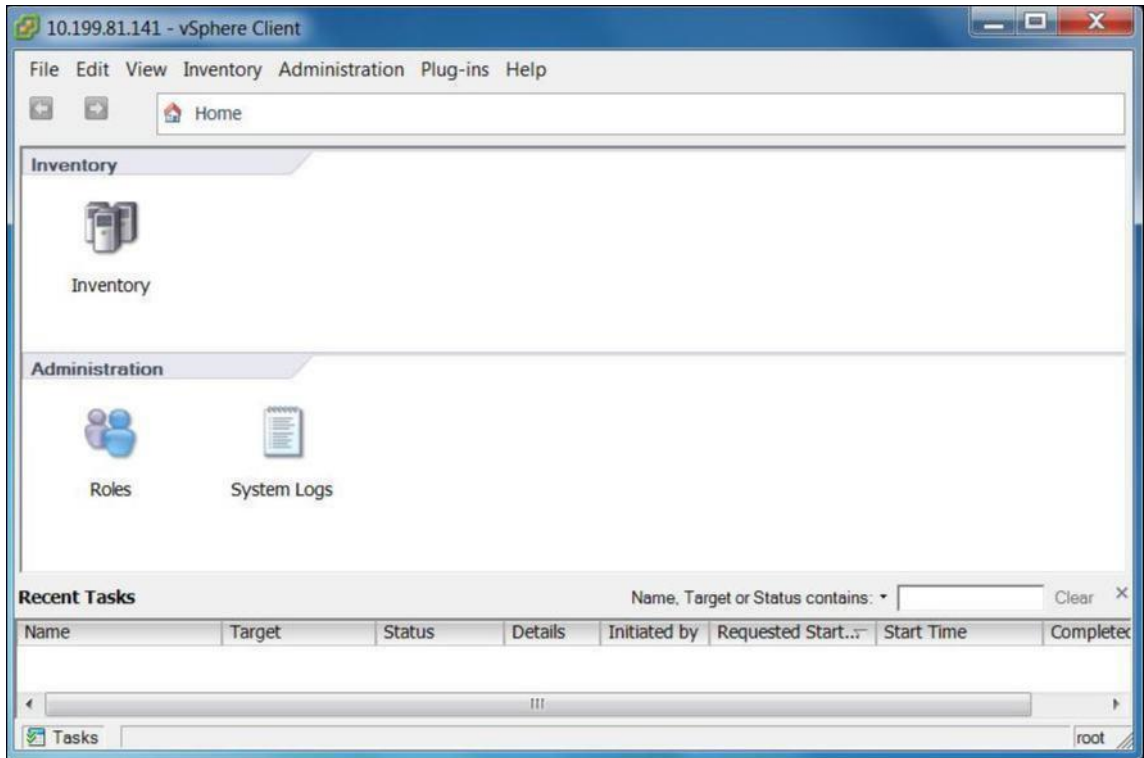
10.199.81.141 - vSphere Client

File Edit View Inventory Administration Plug-ins Help

Home

Inventory

Inventory

Administration

Roles

System Logs

Recent Tasks

Name, Target or Status contains: ▾

Clear

| Name | Target | Status | Details | Initiated by | Requested Start... | Start Time | Completec |
|---|---|---|---|---|---|---|---|

Tasks

root